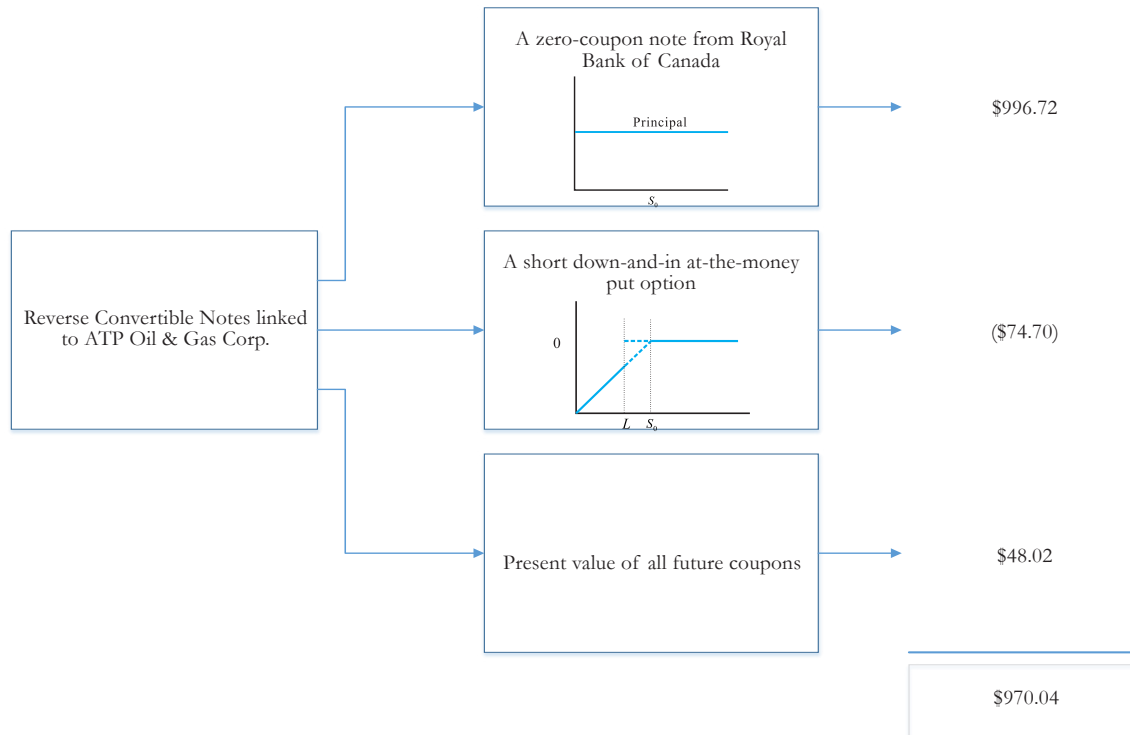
Reverse Convertible Notes linked to ATP Oil & Gas Corp.

A zero-coupon note from Royal Bank of Canada

Principal

$S_o$

$996.72

A short down-and-in at-the-money put option

0

$L$ $S_o$

($74.70)

Present value of all future coupons

$48.02

$970.04